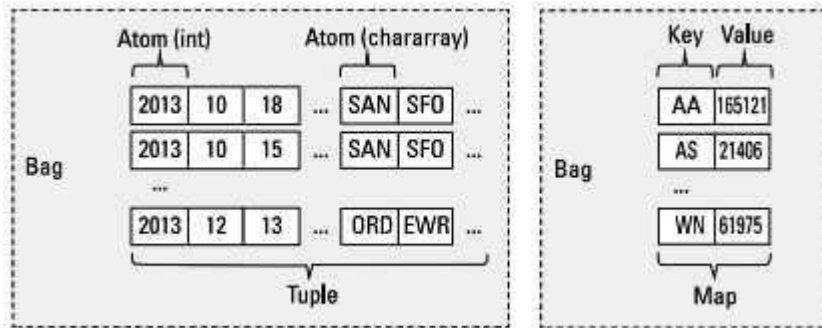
Atom (int)

Atom (chararray)

Bag

| 2013 | 10 | 18 | ... | SAN | SFO | ... |
|---|---|---|---|---|---|---|
| 2013 | 10 | 15 | ... | SAN | SFO | ... |
| ... | | | | | | |
| 2013 | 12 | 13 | ... | ORD | EWR | ... |

Tuple

Key Value

Bag

| AA | 165121 |
|---|---|
| AS | 21406 |
| ... | |
| WN | 61975 |

Map